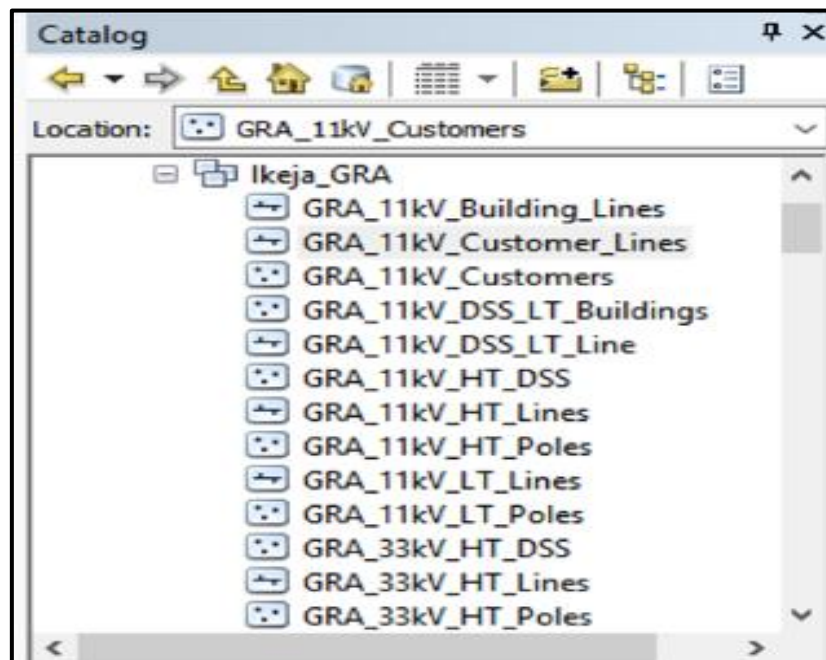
Catalog

Location: GRA_11kV_Customers

Ikeja_GRA
GRA_11kV_Building_Lines
GRA_11kV_Customer_Lines
GRA_11kV_Customers
GRA_11kV_DSS_LT_Buildings
GRA_11kV_DSS_LT_Line
GRA_11kV_HT_DSS
GRA_11kV_HT_Lines
GRA_11kV_HT_Poles
GRA_11kV_LT_Lines
GRA_11kV_LT_Poles
GRA_33kV_HT_DSS
GRA_33kV_HT_Lines
GRA_33kV_HT_Poles